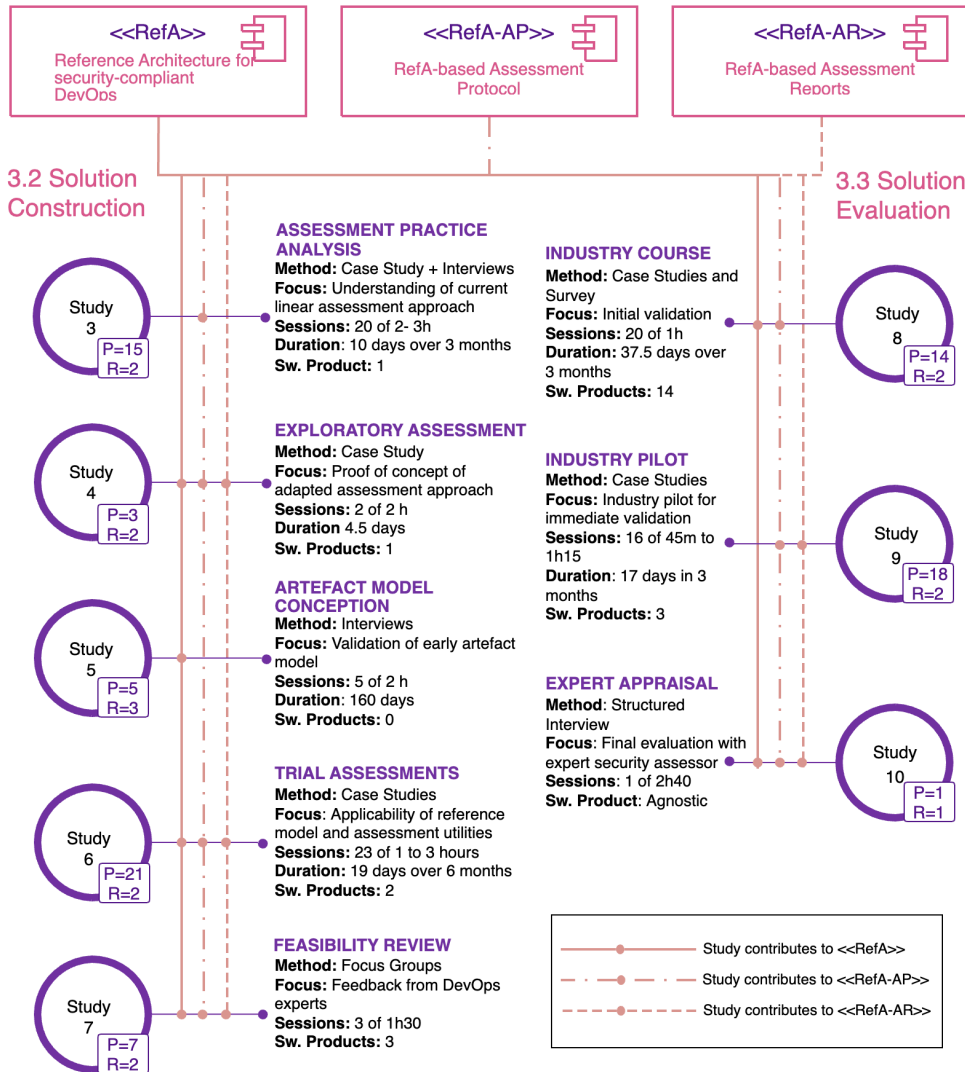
<<RefA>>
Reference Architecture for security-compliant DevOps

<<RefA-AP>>
RefA-based Assessment Protocol

<<RefA-AR>>
RefA-based Assessment Reports

3.2 Solution Construction

3.3 Solution Evaluation

Study 3
P=15
R=2

ASSESSMENT PRACTICE ANALYSIS
Method: Case Study + Interviews
Focus: Understanding of current linear assessment approach
Sessions: 20 of 2- 3h
Duration: 10 days over 3 months
Sw. Product: 1

Study 4
P=3
R=2

EXPLORATORY ASSESSMENT
Method: Case Study
Focus: Proof of concept of adapted assessment approach
Sessions: 2 of 2 h
Duration 4.5 days
Sw. Products: 1

Study 5
P=5
R=3

ARTEFACT MODEL CONCEPTION
Method: Interviews
Focus: Validation of early artefact model
Sessions: 5 of 2 h
Duration: 160 days
Sw. Products: 0

Study 6
P=21
R=2

TRIAL ASSESSMENTS
Method: Case Studies
Focus: Applicability of reference model and assessment utilities
Sessions: 23 of 1 to 3 hours
Duration: 19 days over 6 months
Sw. Products: 2

Study 7
P=7
R=2

FEASIBILITY REVIEW
Method: Focus Groups
Focus: Feedback from DevOps experts
Sessions: 3 of 1h30
Sw. Products: 3

INDUSTRY COURSE
Method: Case Studies and Survey
Focus: Initial validation
Sessions: 20 of 1h
Duration: 37.5 days over 3 months
Sw. Products: 14

Study 8
P=14
R=2

INDUSTRY PILOT
Method: Case Studies
Focus: Industry pilot for immediate validation
Sessions: 16 of 45m to 1h15
Duration: 17 days in 3 months
Sw. Products: 3

Study 9
P=18
R=2

EXPERT APPRAISAL
Method: Structured Interview
Focus: Final evaluation with expert security assessor
Sessions: 1 of 2h40
Sw. Product: Agnostic

Study 10
P=1
R=1

Study contributes to <<RefA>>
Study contributes to <<RefA-AP>>
Study contributes to <<RefA-AR>>